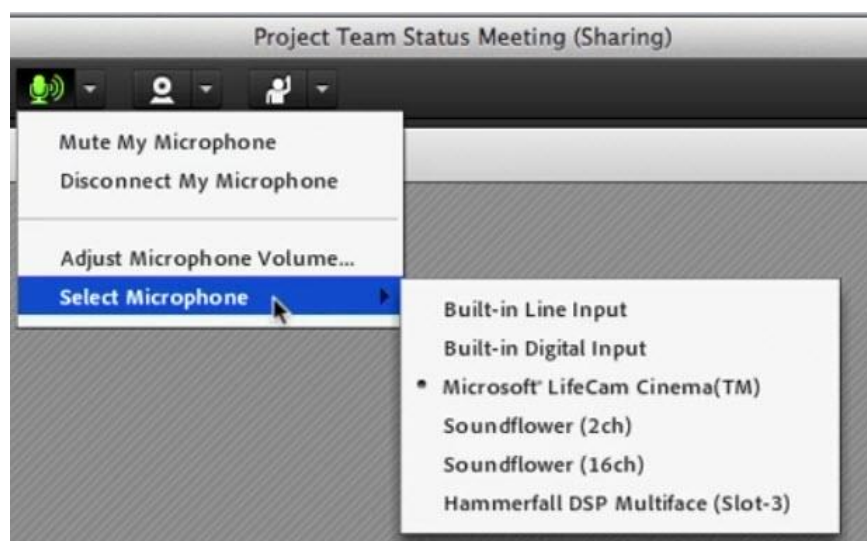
Project Team Status Meeting (Sharing)

Mute My Microphone
Disconnect My Microphone

Adjust Microphone Volume...
Select Microphone

Built-in Line Input
Built-in Digital Input
• Microsoft LifeCam Cinema(TM)
Soundflower (2ch)
Soundflower (16ch)
Hammerfall DSP Multiface (Slot-3)